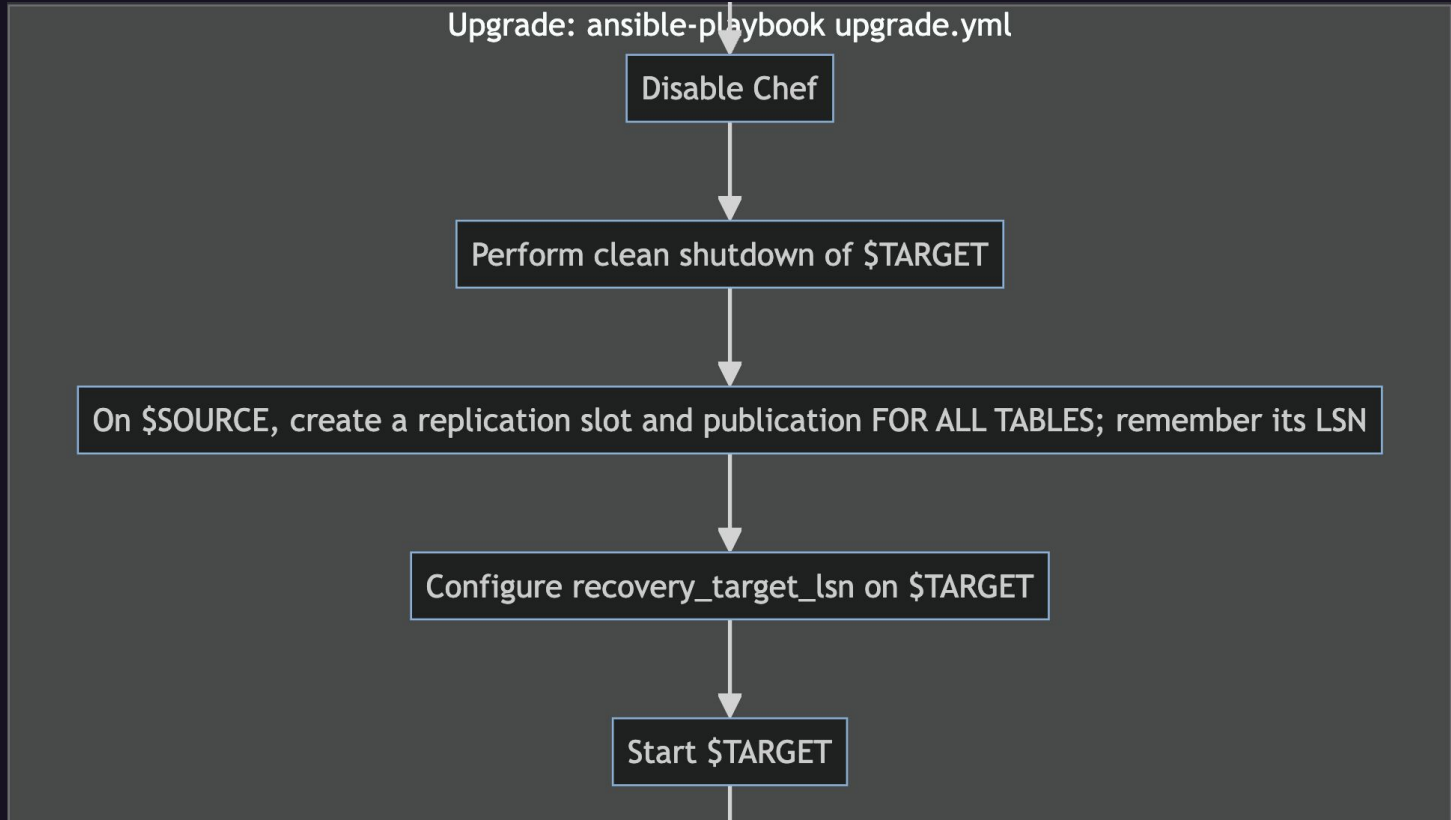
Upgrade: ansible-playbook upgrade.yml

Disable Chef

Perform clean shutdown of $TARGET

On $SOURCE, create a replication slot and publication FOR ALL TABLES; remember its LSN

Configure recovery_target_lsn on $TARGET

Start $TARGET